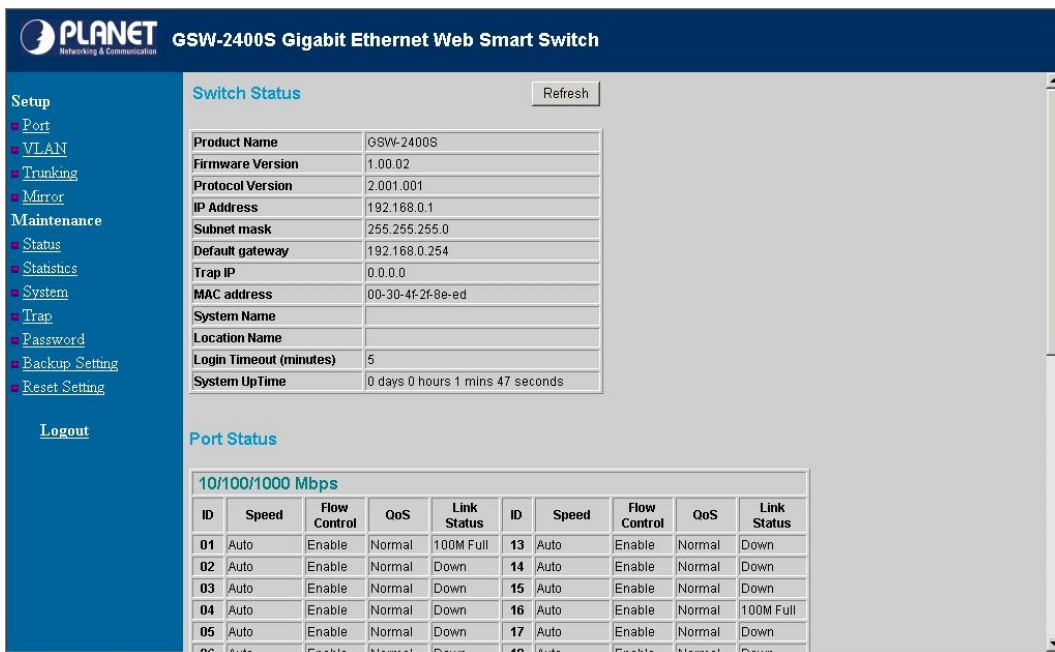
PLANET Networking & Communication GSW-2400S Gigabit Ethernet Web Smart Switch

Setup
Port
VLAN
Trunking
Mirror
Maintenance
Status
Statistics
System
Trap
Password
Backup Setting
Reset Setting

Logout

Switch Status

Refresh

| | |
|---|---|
| Product Name | GSW-2400S |
| Firmware Version | 1.00.02 |
| Protocol Version | 2.001.001 |
| IP Address | 192.168.0.1 |
| Subnet mask | 255.255.255.0 |
| Default gateway | 192.168.0.254 |
| Trap IP | 0.0.0.0 |
| MAC address | 00-30-4f-2f-8e-ed |
| System Name | |
| Location Name | |
| Login Timeout (minutes) | 5 |
| System UpTime | 0 days 0 hours 1 mins 47 seconds |

Port Status

10/100/1000 Mbps

| ID | Speed | Flow Control | QoS | Link Status | ID | Speed | Flow Control | QoS | Link Status |
|---|---|---|---|---|---|---|---|---|---|
| 01 | Auto | Enable | Normal | 100M Full | 13 | Auto | Enable | Normal | Down |
| 02 | Auto | Enable | Normal | Down | 14 | Auto | Enable | Normal | Down |
| 03 | Auto | Enable | Normal | Down | 15 | Auto | Enable | Normal | Down |
| 04 | Auto | Enable | Normal | Down | 16 | Auto | Enable | Normal | 100M Full |
| 05 | Auto | Enable | Normal | Down | 17 | Auto | Enable | Normal | Down |
| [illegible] | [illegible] | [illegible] | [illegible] | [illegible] | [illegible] | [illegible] | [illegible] | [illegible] | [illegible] |